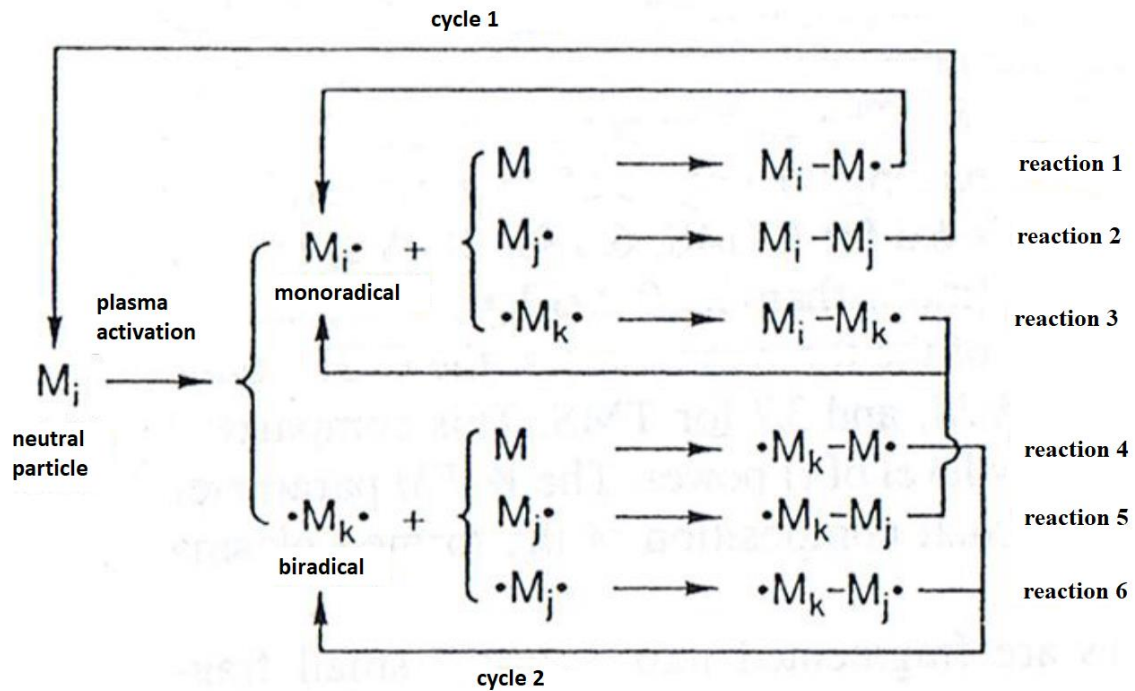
cycle 1

$M_i$
neutral particle

plasma activation

$M_i\cdot$ + monoradical

M → $M_i-M\cdot$ reaction 1
$M_j\cdot$ → $M_i-M_j$ reaction 2
$\cdot M_k\cdot$ → $M_i-M_k\cdot$ reaction 3

$\cdot M_k\cdot$ + biradical

M → $\cdot M_k-M\cdot$ reaction 4
$M_j\cdot$ → $\cdot M_k-M_j$ reaction 5
$\cdot M_j\cdot$ → $\cdot M_k-M_j\cdot$ reaction 6

cycle 2